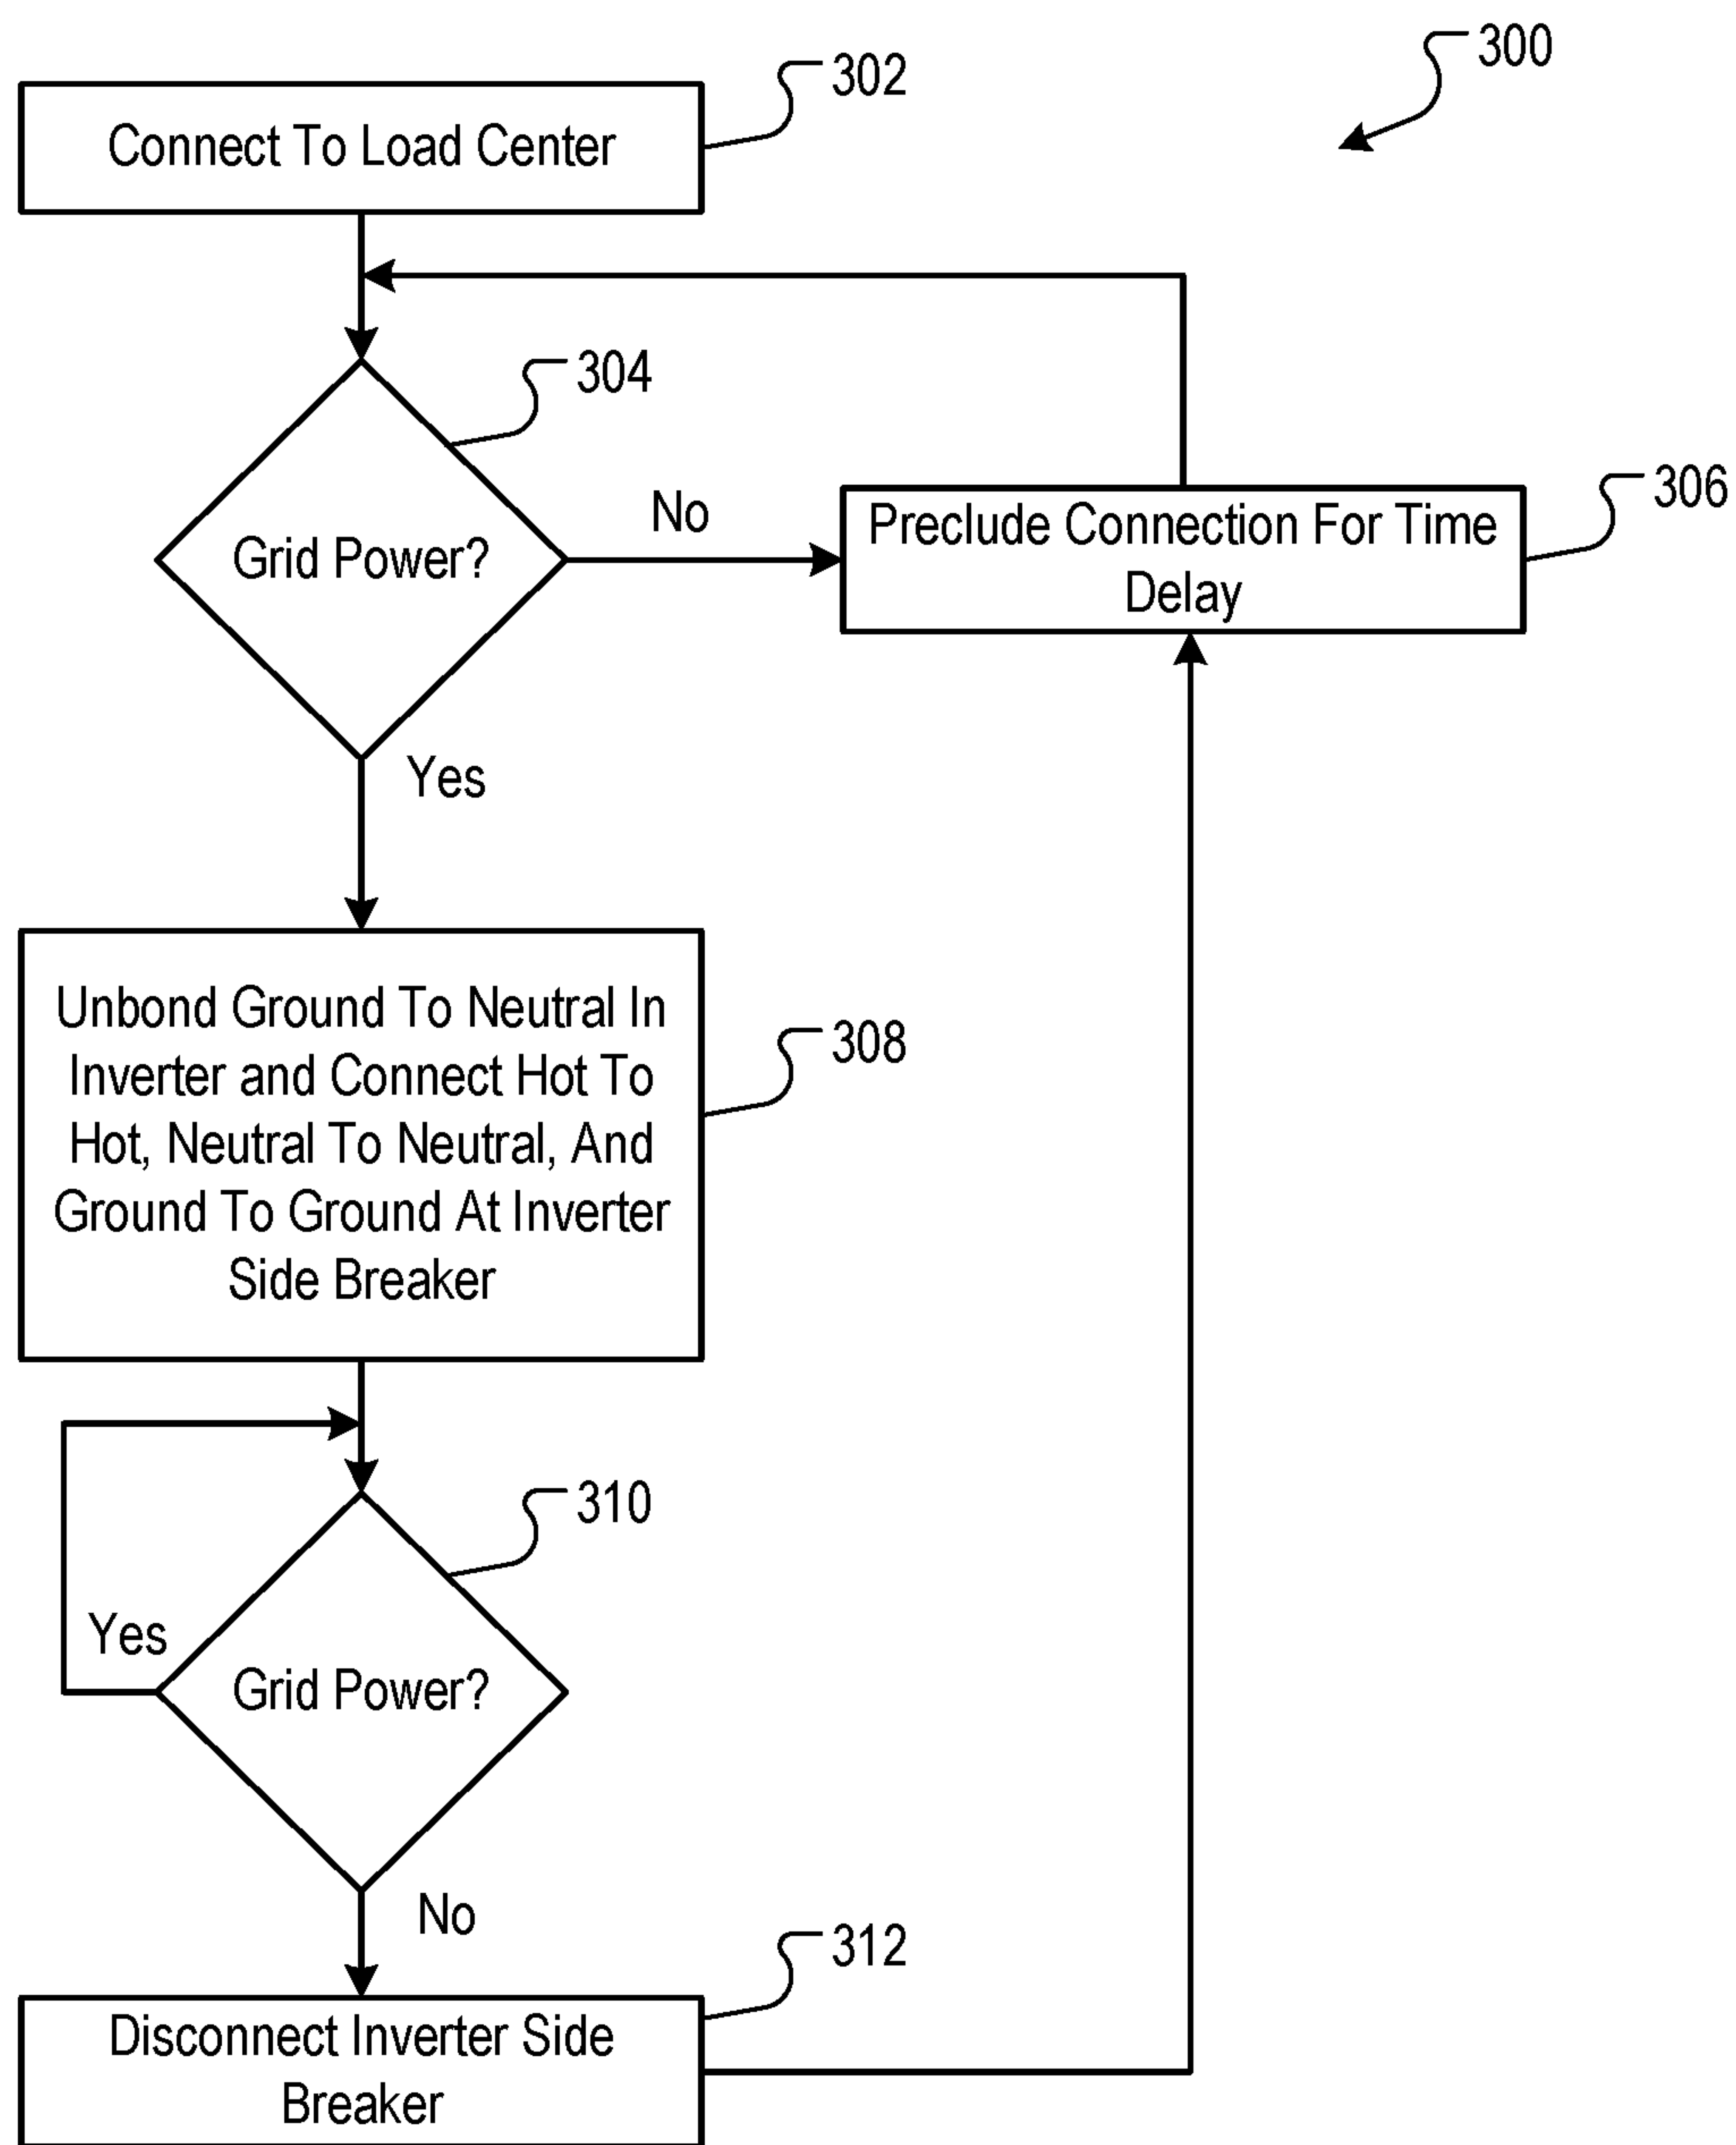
300

Connect To Load Center

302

304

Grid Power?

No

Preclude Connection For Time Delay

306

Yes

Unbond Ground To Neutral In Inverter and Connect Hot To Hot, Neutral To Neutral, And Ground To Ground At Inverter Side Breaker

308

310

Yes

Grid Power?

No

312

Disconnect Inverter Side Breaker